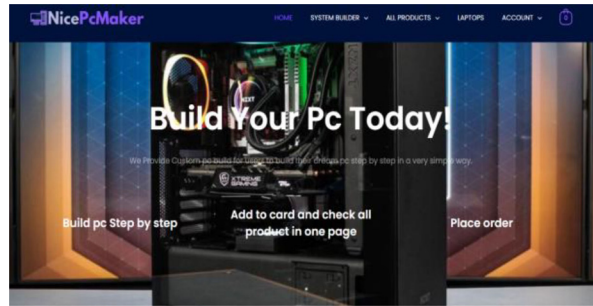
NicePcMaker

HOME SYSTEM BUILDER ALL PRODUCTS LAPTOPS ACCOUNT 0

Build Your Pc Today!

We Provide Custom pc build for users to build their dreams pc step by step in a very simple way.

Build pc Step by step

Add to card and check all product in one page

Place order